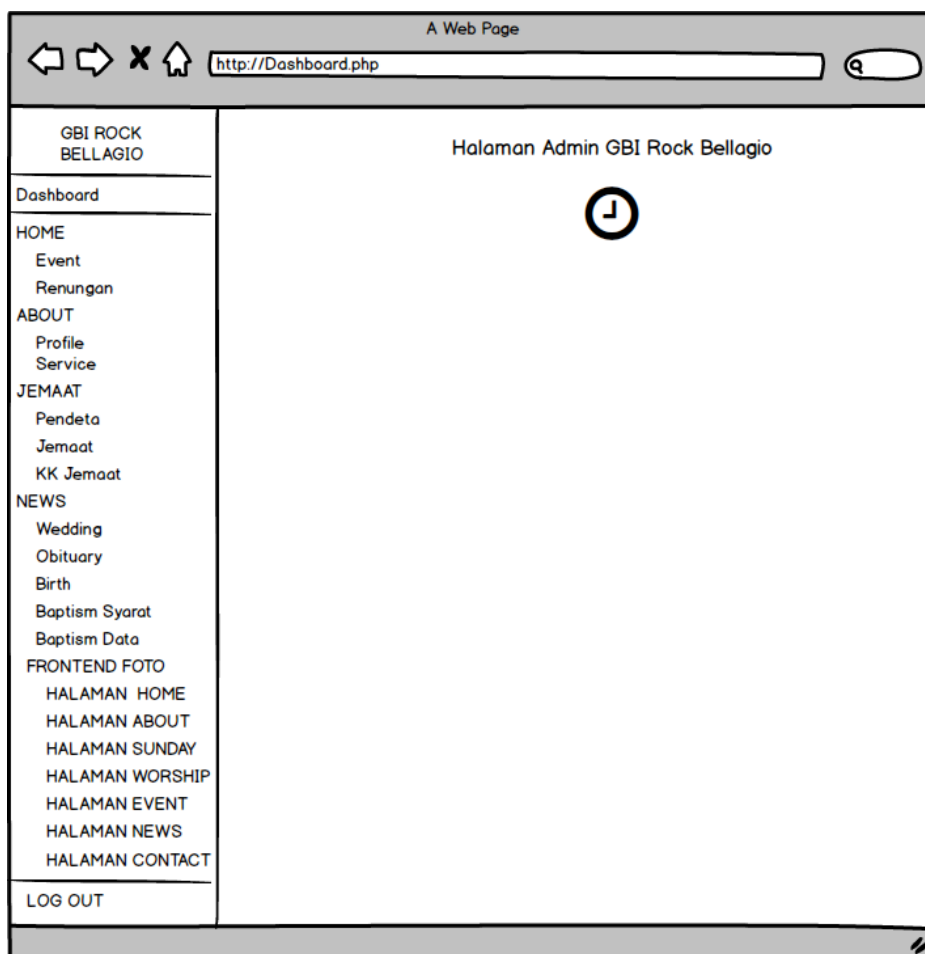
A Web Page

http://Dashboard.php

GBI ROCK BELLAGIO

Dashboard

HOME
Event
Renungan
ABOUT
Profile
Service
JEMAAT
Pendeta
Jemaat
KK Jemaat
NEWS
Wedding
Obituary
Birth
Baptism Syarat
Baptism Data
FRONTEND FOTO
HALAMAN HOME
HALAMAN ABOUT
HALAMAN SUNDAY
HALAMAN WORSHIP
HALAMAN EVENT
HALAMAN NEWS
HALAMAN CONTACT

LOG OUT

Halaman Admin GBI Rock Bellagio